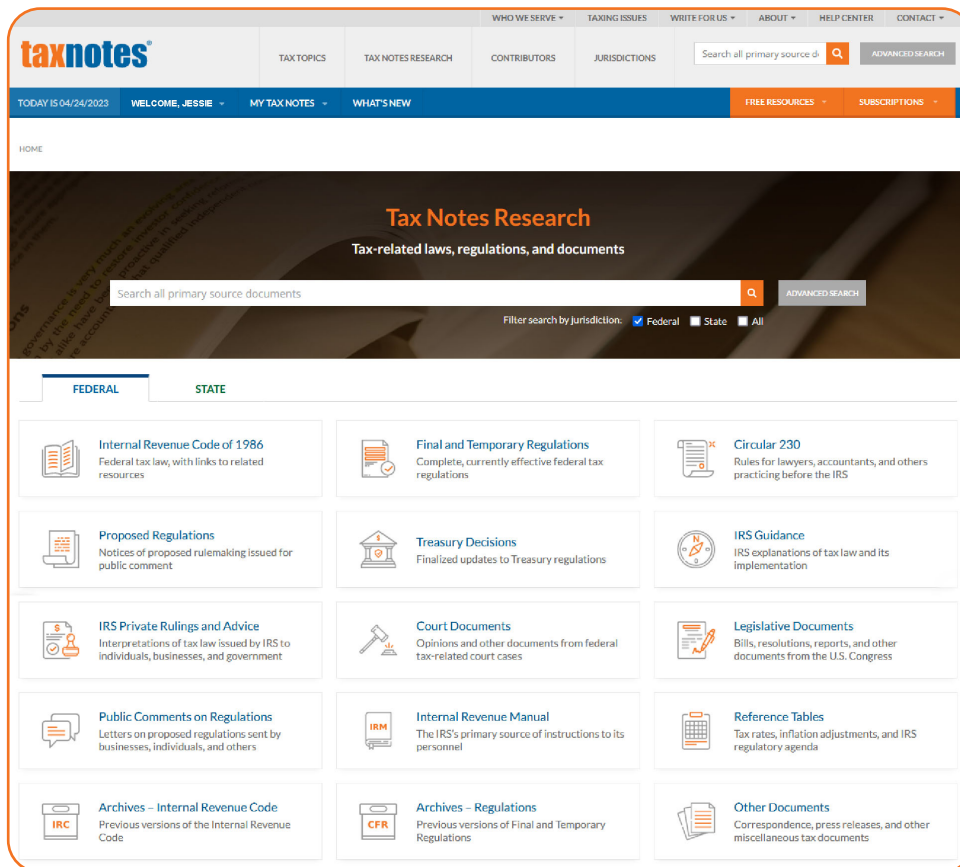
WHO WE SERVE ▾ TAXING ISSUES WRITE FOR US ▾ ABOUT ▾ HELP CENTER CONTACT ▾

taxnotes®

TAX TOPICS TAX NOTES RESEARCH CONTRIBUTORS JURISDICTIONS

Search all primary source d

ADVANCED SEARCH

TODAY IS 04/24/2023 WELCOME, JESSIE ▾ MY TAX NOTES ▾ WHAT'S NEW

FREE RESOURCES ▾ SUBSCRIPTIONS ▾

HOME

Tax Notes Research

Tax-related laws, regulations, and documents

Search all primary source documents

ADVANCED SEARCH

Filter search by jurisdiction: Federal State All

FEDERAL STATE

Internal Revenue Code of 1986
Federal tax law, with links to related resources

Final and Temporary Regulations
Complete, currently effective federal tax regulations

Circular 230
Rules for lawyers, accountants, and others practicing before the IRS

Proposed Regulations
Notices of proposed rulemaking issued for public comment

Treasury Decisions
Finalized updates to Treasury regulations

IRS Guidance
IRS explanations of tax law and its implementation

IRS Private Rulings and Advice
Interpretations of tax law issued by IRS to individuals, businesses, and government

Court Documents
Opinions and other documents from federal tax-related court cases

Legislative Documents
Bills, resolutions, reports, and other documents from the U.S. Congress

Public Comments on Regulations
Letters on proposed regulations sent by businesses, individuals, and others

IRM

Internal Revenue Manual
The IRS's primary source of instructions to its personnel

Reference Tables
Tax rates, inflation adjustments, and IRS regulatory agenda

IRC

Archives – Internal Revenue Code
Previous versions of the Internal Revenue Code

CFR

Archives – Regulations
Previous versions of Final and Temporary Regulations

Other Documents
Correspondence, press releases, and other miscellaneous tax documents